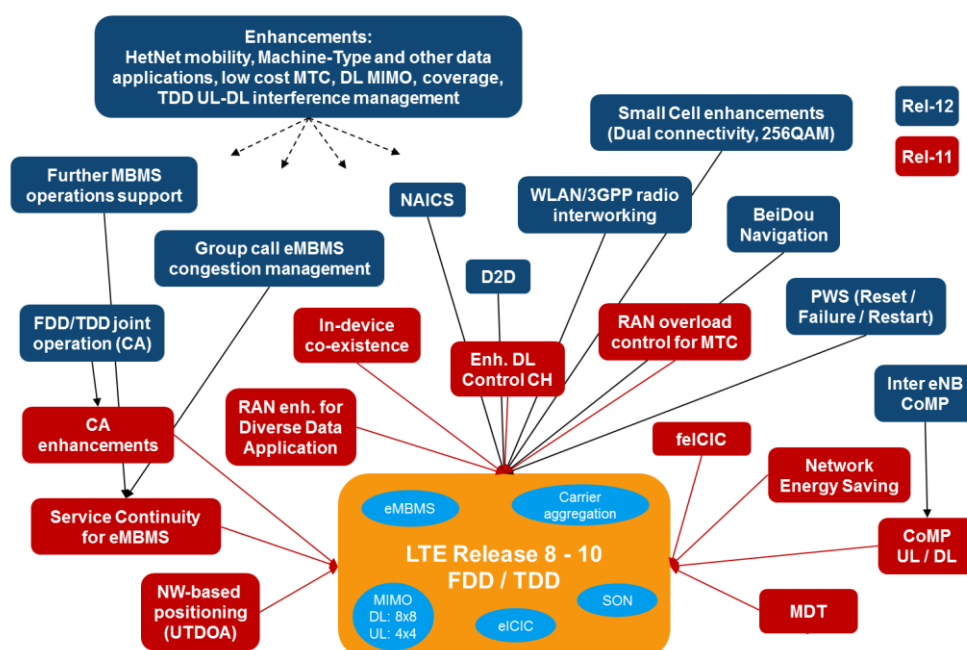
Enhancements:
HetNet mobility, Machine-Type and other data applications, low cost MTC, DL MIMO, coverage, TDD UL-DL interference management

Rel-12

Rel-11

Small Cell enhancements (Dual connectivity, 256QAM)

Further MBMS operations support

NAICS

WLAN/3GPP radio interworking

BeiDou Navigation

Group call eMBMS congestion management

D2D

PWS (Reset / Failure / Restart)

FDD/TDD joint operation (CA)

In-device co-existence

Enh. DL Control CH

RAN overload control for MTC

Inter eNB CoMP

CA enhancements

RAN enh. for Diverse Data Application

feICIC

Network Energy Saving

Service Continuity for eMBMS

eMBMS

Carrier aggregation

LTE Release 8 - 10
FDD / TDD

CoMP UL / DL

NW-based positioning (UTDOA)

MIMO
DL: 8x8
UL: 4x4

eICIC

SON

MDT